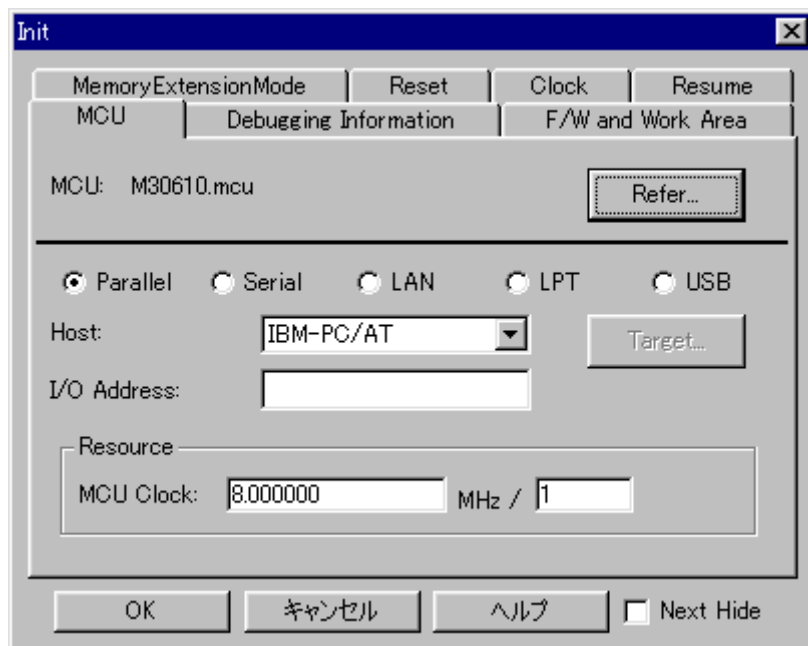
Init

MemoryExtensionMode | Reset | Clock | Resume

MCU | Debugging Information | F/W and Work Area

MCU: M30610.mcu

Refer...

Parallel Serial LAN LPT USB

Host: IBM-PC/AT

Target...

I/O Address:

Resource

MCU Clock: 8.000000 MHz / 1

OK キャンセル ヘルプ Next Hide